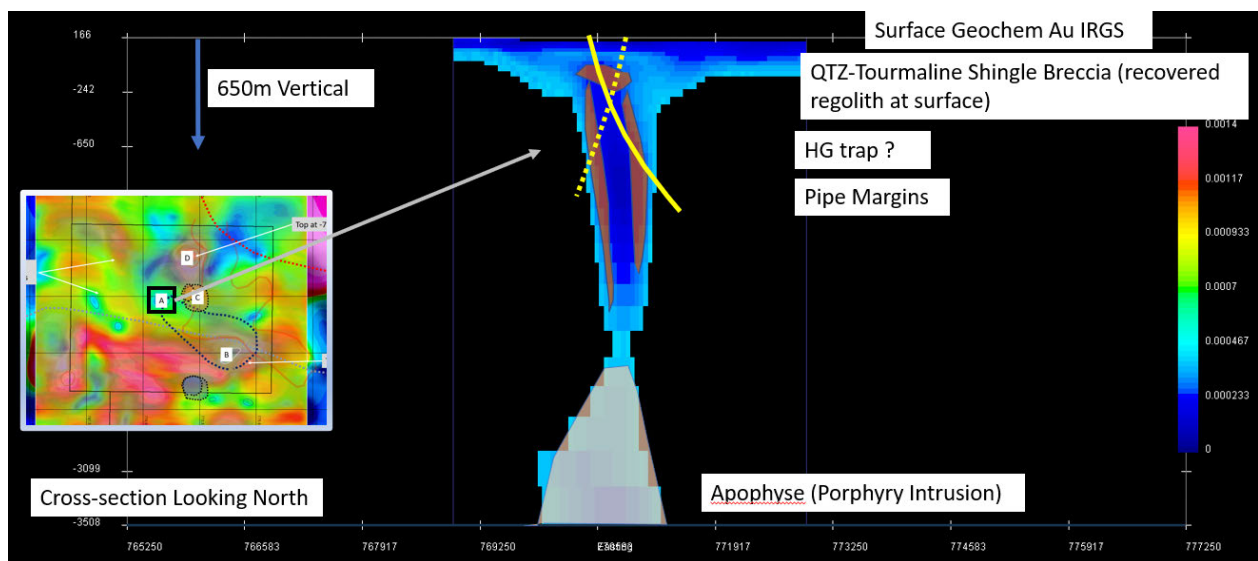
166

-242

-650

-3099

-3508

650m Vertical

Top at -7

D

A

C

B

Surface Geochem Au IRGS

QTZ-Tourmaline Shingle Breccia (recovered regolith at surface)

HG trap ?

Pipe Margins

0.0014

0.00117

0.000933

0.0007

0.000467

0.000233

0

Cross-section Looking North

Apophyse (Porphyry Intrusion)

765250

766583

767917

769250

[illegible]

771917

773250

774583

775917

777250